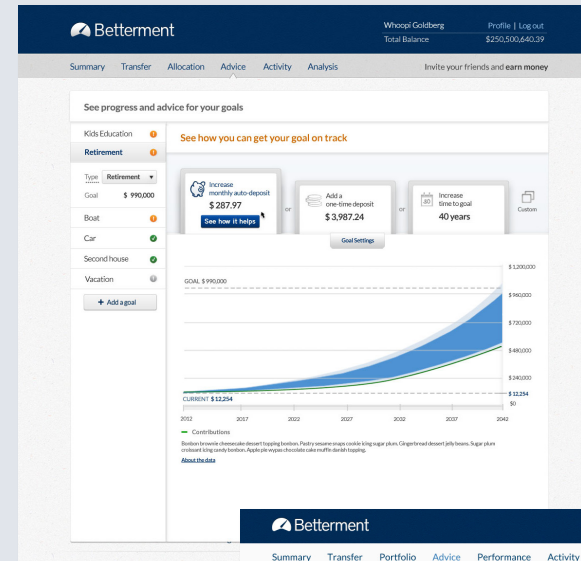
Betterment

Whoopi Goldberg Profile | Log out
Total Balance $250,500,640.39

Summary Transfer Allocation Advice Activity Analysis

Invite your friends and earn money

See progress and advice for your goals

Kids Education
Retirement
Type Retirement
Goal $ 990,000
Boat
Car
Second house
Vacation
+ Add a goal

See how you can get your goal on track

Increase monthly auto-deposit
$ 287.97
See how it helps

or

Add a one-time deposit
$ 3,987.24

or

40
Increase time to goal
40 years

Custom

Goal Settings

GOAL $ 990,000

CURRENT $ 12,254

$ 1,200,000
$ 960,000
$ 720,000
$ 480,000
$ 240,000
$ 12,254
$0

2012 2017 2022 2027 2032 2037 2042

Contributions

Bonbon brownie cheesecake dessert topping bonbon. Pastry sesame snaps cookie icing sugar plum. Gingerbread dessert jelly beans. Sugar plum croissant icing candy bonbon. Apple pie wypas chocolate cake muffin danish topping.

About the data

Betterment

Summary Transfer Portfolio Advice Performance Activity